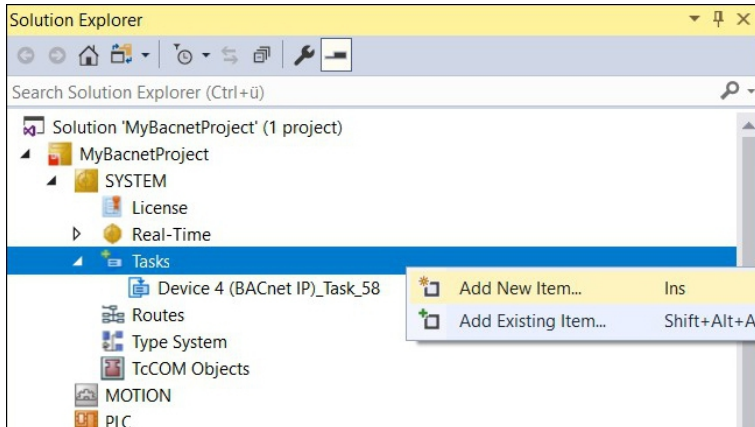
Solution Explorer

Search Solution Explorer (Ctrl+ü)

Solution 'MyBacnetProject' (1 project)
MyBacnetProject
SYSTEM
License
Real-Time
Tasks
Device 4 (BACnet IP)_Task_58
Routes
Type System
TcCOM Objects
MOTION
PLC

Add New Item... Ins
Add Existing Item... Shift+Alt+A